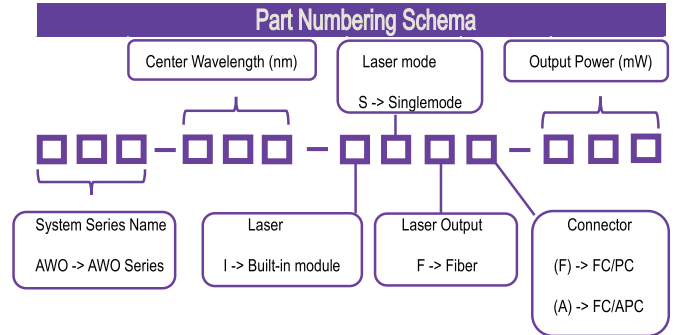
Part Numbering Schema

Center Wavelength (nm)

Laser mode

S -> Singlemode

Output Power (mW)

System Series Name

AWO -> AWO Series

Laser

I -> Built-in module

Laser Output

F -> Fiber

Connector

(F) -> FC/PC

(A) -> FC/APC